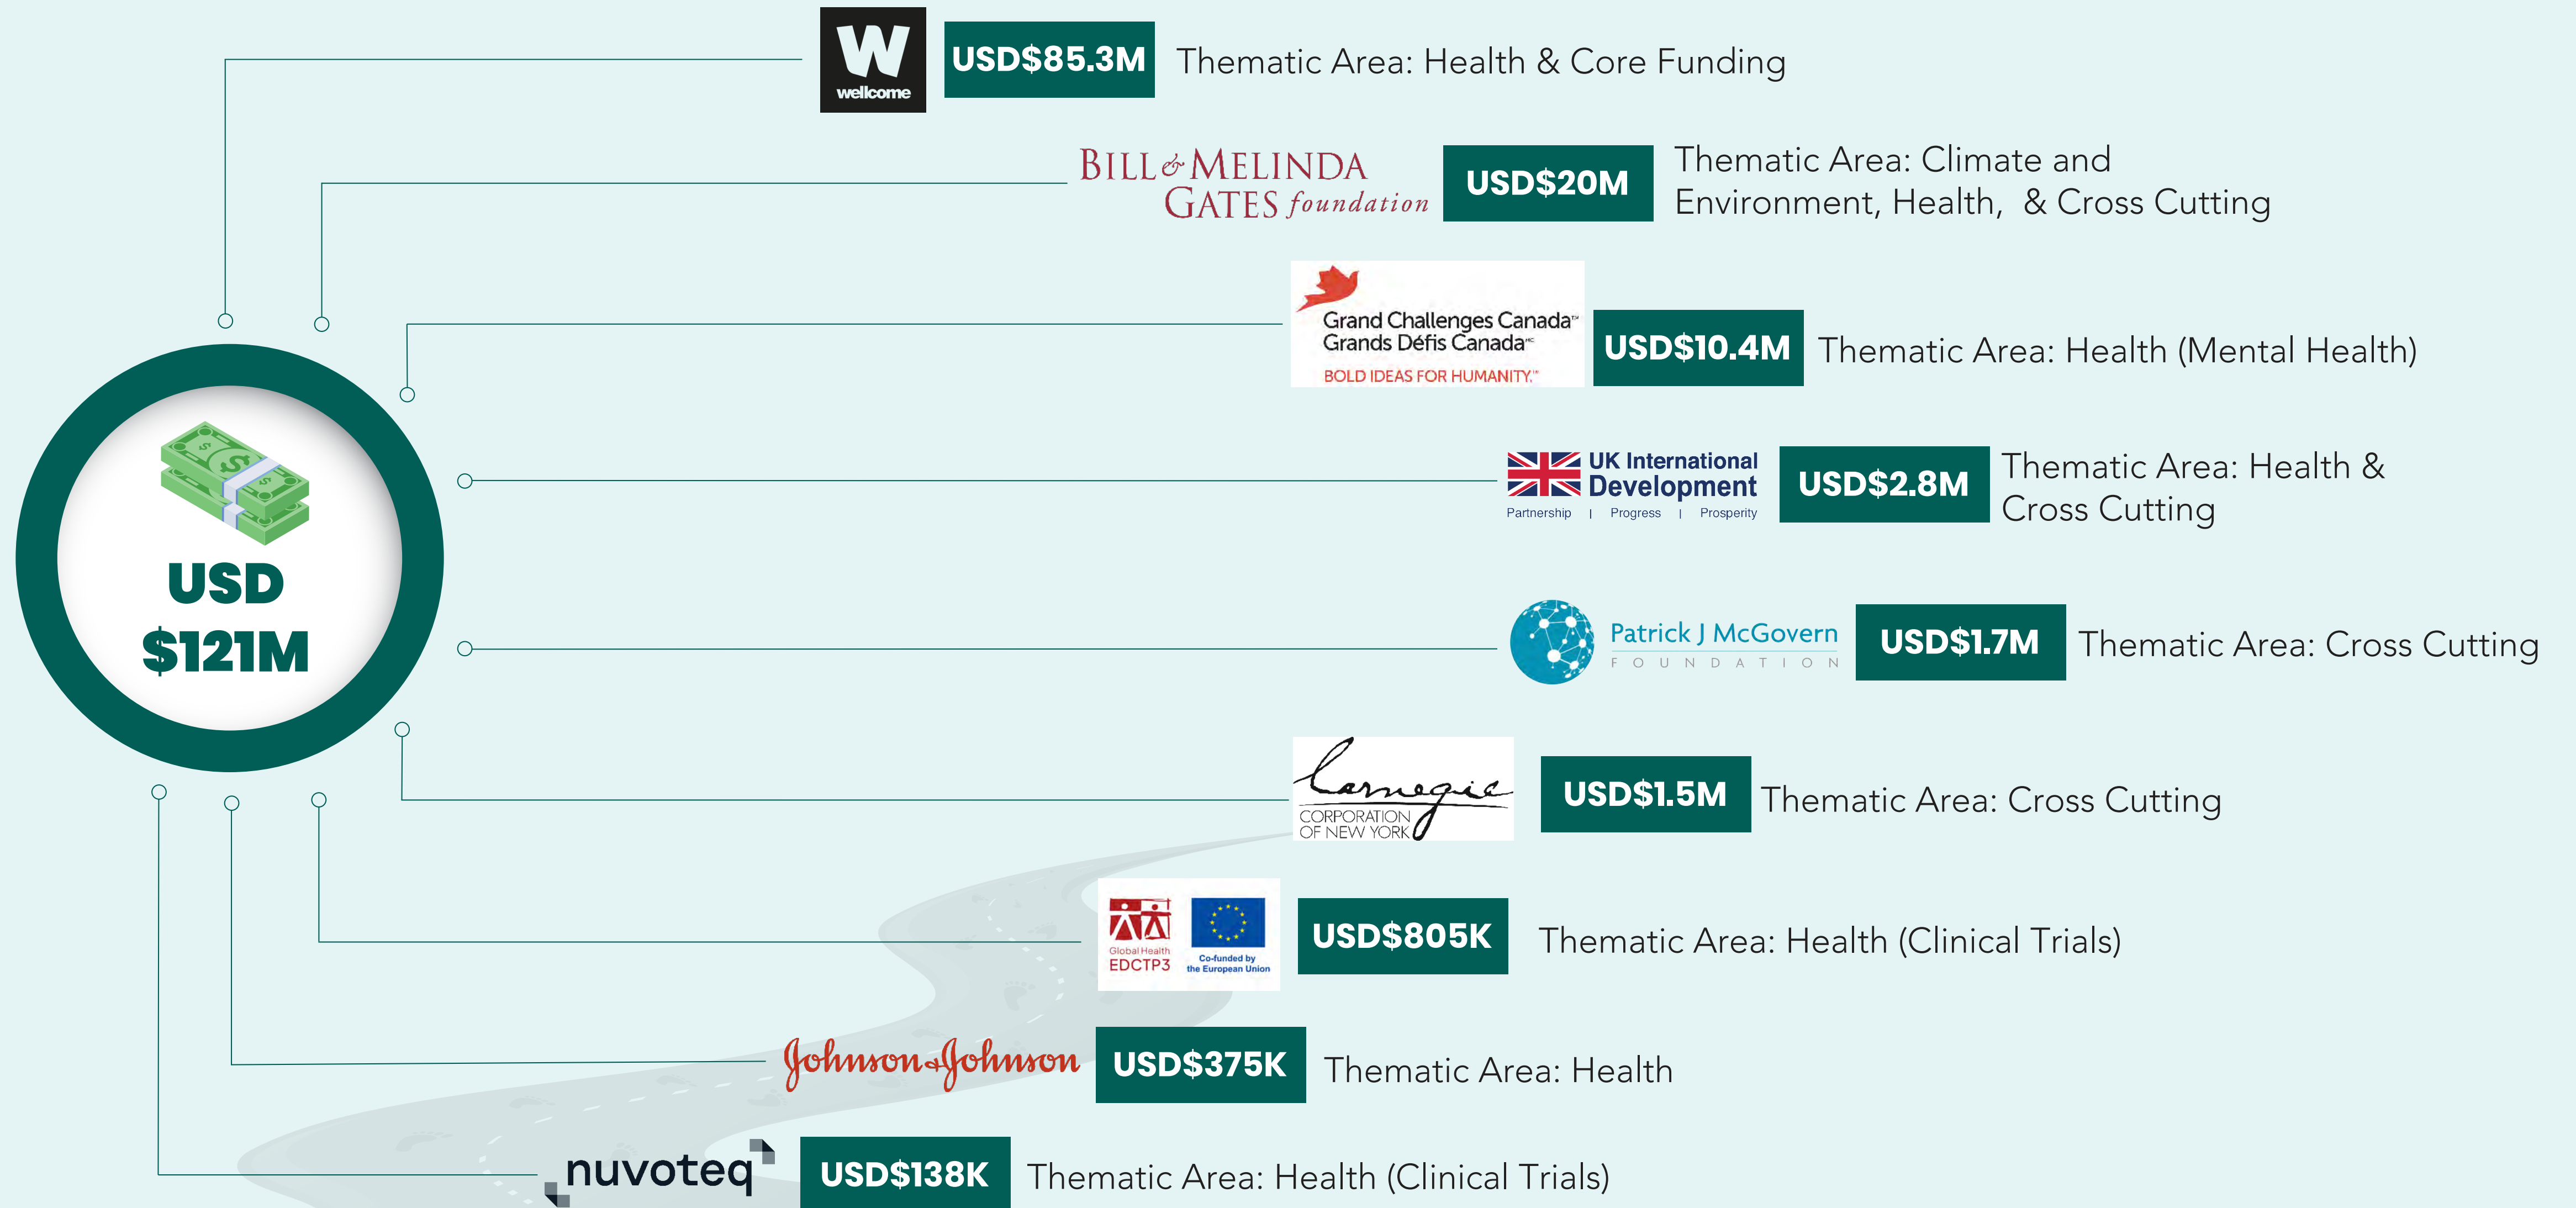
USD
$121M

W
wellcome

USD$85.3M Thematic Area: Health & Core Funding

BILL & MELINDA GATES foundation

USD$20M Thematic Area: Climate and Environment, Health, & Cross Cutting

Grand Challenges Canada™
Grands Défis Canada
BOLD IDEAS FOR HUMANITY.™

USD$10.4M Thematic Area: Health (Mental Health)

UK International Development
Partnership | Progress | Prosperity

USD$2.8M Thematic Area: Health & Cross Cutting

Patrick J McGovern
FOUNDATION

USD$1.7M Thematic Area: Cross Cutting

Carnegie
CORPORATION OF NEW YORK

USD$1.5M Thematic Area: Cross Cutting

Global Health
EDCTP3
Co-funded by the European Union

USD$805K Thematic Area: Health (Clinical Trials)

Johnson & Johnson

USD$375K Thematic Area: Health

nuvoteq

USD$138K Thematic Area: Health (Clinical Trials)